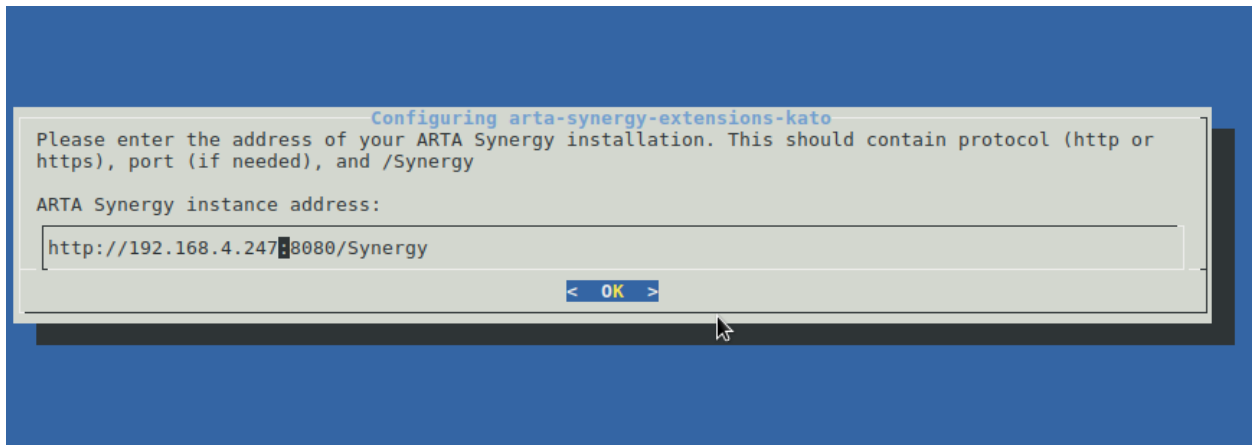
Configuring arta-synergy-extensions-kato

Please enter the address of your ARTA Synergy installation. This should contain protocol (http or https), port (if needed), and /Synergy

ARTA Synergy instance address:

http://192.168.4.247:8080/Synergy

< OK >